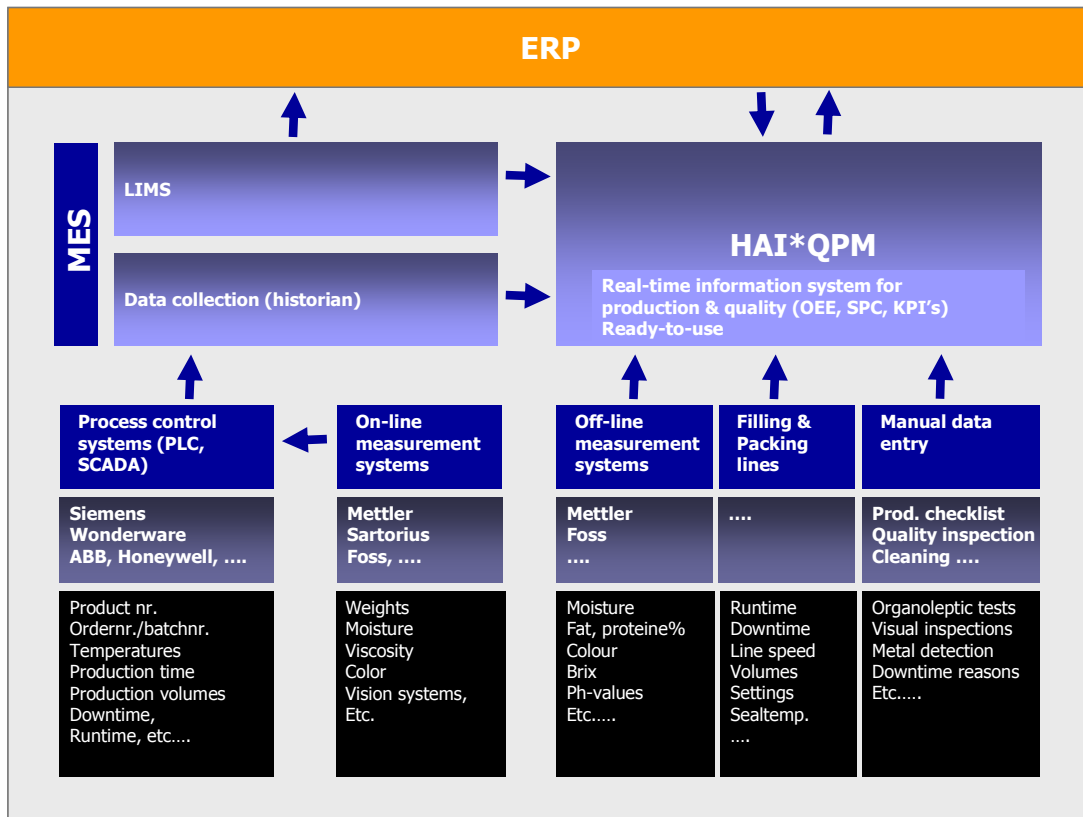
ERP

MES

LIMS

Data collection (historian)

HAI*QPM

Real-time information system for production & quality (OEE, SPC, KPI's)
Ready-to-use

Process control systems (PLC, SCADA)

On-line measurement systems

Off-line measurement systems

Filling & Packing lines

Manual data entry

Siemens
Wonderware
ABB, Honeywell, ….

Mettler
Sartorius
Foss, ….

Mettler
Foss
….

….

Prod. checklist
Quality inspection
Cleaning ….

Product nr.
Ordernr./batchnr.
Temperatures
Production time
Production volumes
Downtime,
Runtime, etc….

Weights
Moisture
Viscosity
Color
Vision systems,
Etc.

Moisture
Fat, proteine%
Colour
Brix
Ph-values
Etc.….

Runtime
Downtime
Line speed
Volumes
Settings
Sealtemp.
….

Organoleptic tests
Visual inspections
Metal detection
Downtime reasons
Etc.….